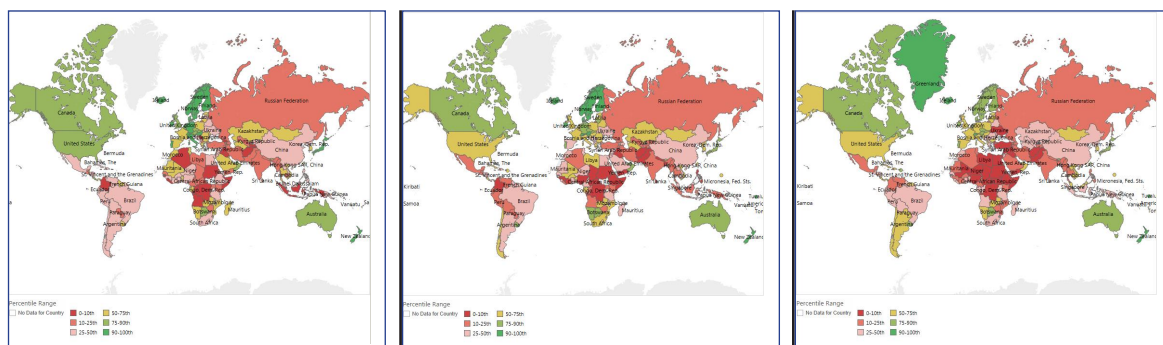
Canada
United States
Bermuda
Bahamas, The
St. Vincent and the Grenadines
French Guiana
Ecuador
Peru
Brazil
Paraguay
Argentina
Iceland
Sweden
Norway
Denmark
Ukraine
Russian Federation
Kazakhstan
Kyrgyz Republic
China
Korea, Dem. Rep.
Morocco
Libya
United Arab Emirates
Mauritania
Niger
Sri Lanka
Cambodia
Hong Kong SAR, China
Congo, Dem. Rep.
Mozambique
Botswana
Mauritius
South Africa
Australia
New Zealand
Vanuatu

Percentile Range
No Data for Country
0-10th
10-25th
25-50th
50-75th
75-90th
90-100th

Canada
United States
Bermuda
Bahamas, The
St. Vincent and the Grenadines
French Guiana
Kiribati
Samoa
Ecuador
Peru
Brazil
Paraguay
Argentina
United Kingdom
Bosnia and Herzegovina
Russian Federation
Kazakhstan
Kyrgyz Republic
Korea, Dem. Rep.
China
Morocco
Libya
United Arab Emirates
Hong Kong SAR, China
Congo, Dem. Rep.
Micronesia, Fed. Sts.
Singapore
Mozambique
Botswana
Mauritius
South Africa
Australia
New Zealand
Vanuatu

Percentile Range
No Data for Country
0-10th
10-25th
25-50th
50-75th
75-90th
90-100th

Greenland
Canada
United States
Bermuda
Bahamas, The
St. Vincent and the Grenadines
French Guiana
Kiribati
Samoa
Ecuador
Peru
Brazil
Paraguay
Argentina
United Kingdom
Russian Federation
Kazakhstan
Kyrgyz Republic
Korea, Dem. Rep.
China
Morocco
Niger
United Arab Emirates
Hong Kong SAR, China
Congo, Dem. Rep.
Micronesia, Fed. Sts.
Singapore
Sri Lanka
Cambodia
Botswana
Mauritius
South Africa
Australia
New Zealand
Vanuatu

Percentile Range
No Data for Country
0-10th
10-25th
25-50th
50-75th
75-90th
90-100th